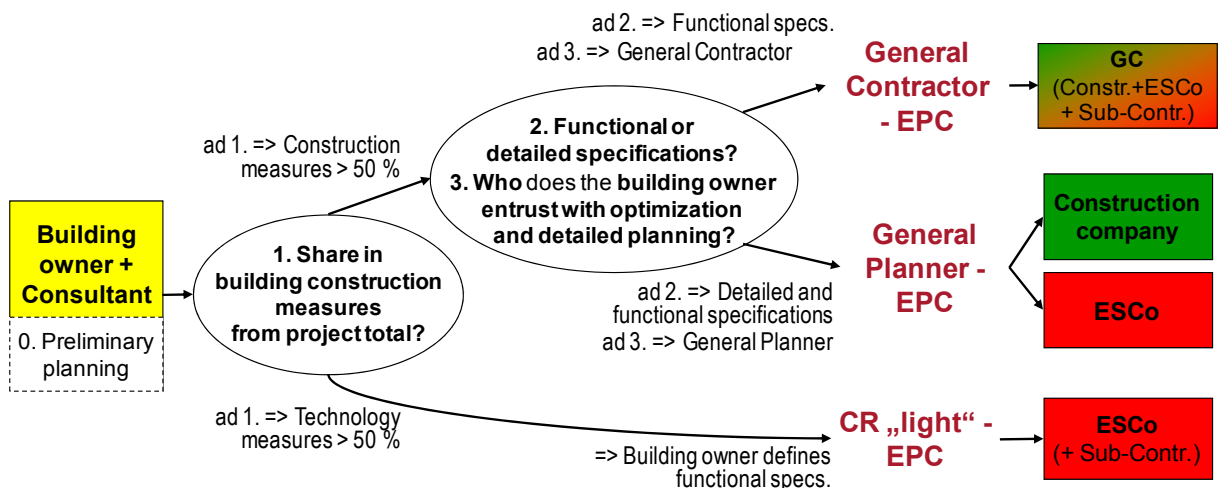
Building owner + Consultant

0. Preliminary planning

1. Share in building construction measures from project total?

ad 1. => Construction measures > 50 %

ad 1. => Technology measures > 50 %

2. Functional or detailed specifications?
3. Who does the building owner entrust with optimization and detailed planning?

ad 2. => Functional specs.
ad 3. => General Contractor

ad 2. => Detailed and functional specifications
ad 3. => General Planner

=> Building owner defines functional specs.

General Contractor - EPC

General Planner - EPC

CR „light“ - EPC

GC (Constr.+ESCo + Sub-Contr.)

Construction company

ESCo

ESCo (+ Sub-Contr.)